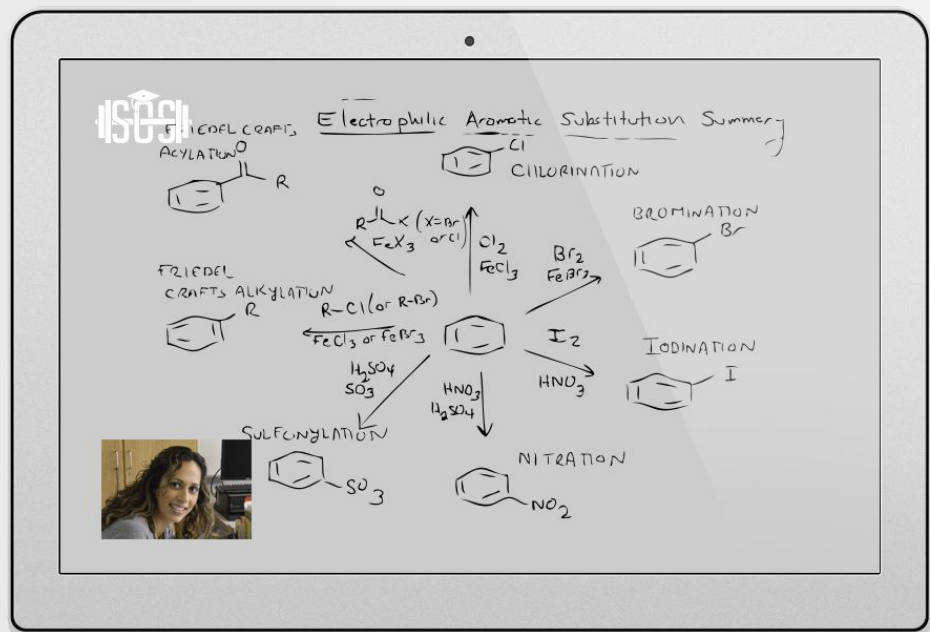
ISOCSI

Electrophilic Aromatic Substitution Summery

FRIEDEL CRAFTS ACYLATION
O
R

Cl
CHLORINATION

O
R X (X=Br or Cl)
FeX$_3$

Cl$_2$
FeCl$_3$

BROMINATION
Br

Br$_2$
FeBr$_3$

FRIEDEL CRAFTS ALKYLATION
R

R–Cl (or R-Br)
FeCl$_3$ or FeBr$_3$

I$_2$
HNO$_3$

IODINATION
I

H$_2$SO$_4$
SO$_3$

HNO$_3$
H$_2$SO$_4$

SULFONYLATION
SO$_3$

NITRATION
NO$_2$